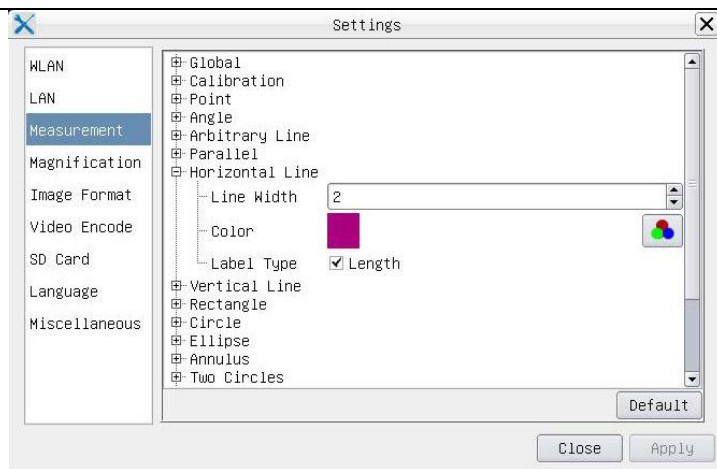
Settings

WLAN
LAN
Measurement
Magnification
Image Format
Video Encode
SD Card
Language
Miscellaneous

Global
Calibration
Point
Angle
Arbitrary Line
Parallel
Horizontal Line
Line Width 2
Color
Label Type ☑ Length
Vertical Line
Rectangle
Circle
Ellipse
Annulus
Two Circles

Default

Close Apply